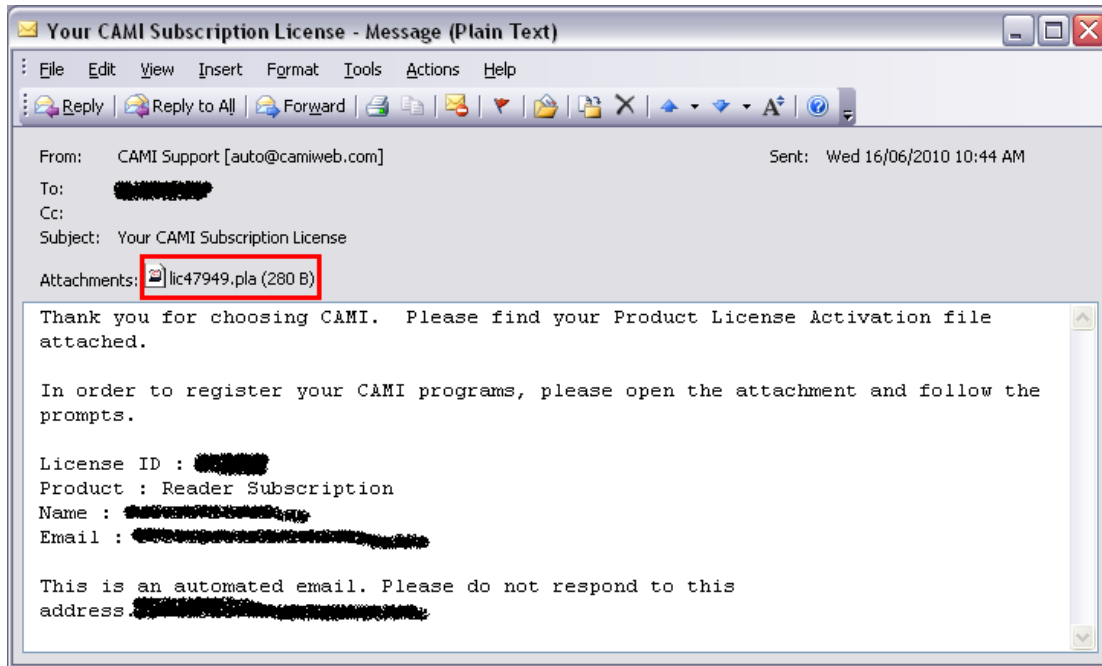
Your CAMI Subscription License - Message (Plain Text)

File Edit View Insert Format Tools Actions Help

Reply | Reply to All | Forward

From: CAMI Support [auto@camiweb.com]
Sent: Wed 16/06/2010 10:44 AM
To: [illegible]
Cc:
Subject: Your CAMI Subscription License
Attachments: lic47949.pla (280 B)

Thank you for choosing CAMI. Please find your Product License Activation file attached.

In order to register your CAMI programs, please open the attachment and follow the prompts.

License ID : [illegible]
Product : Reader Subscription
Name : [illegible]
Email : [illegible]

This is an automated email. Please do not respond to this address.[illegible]